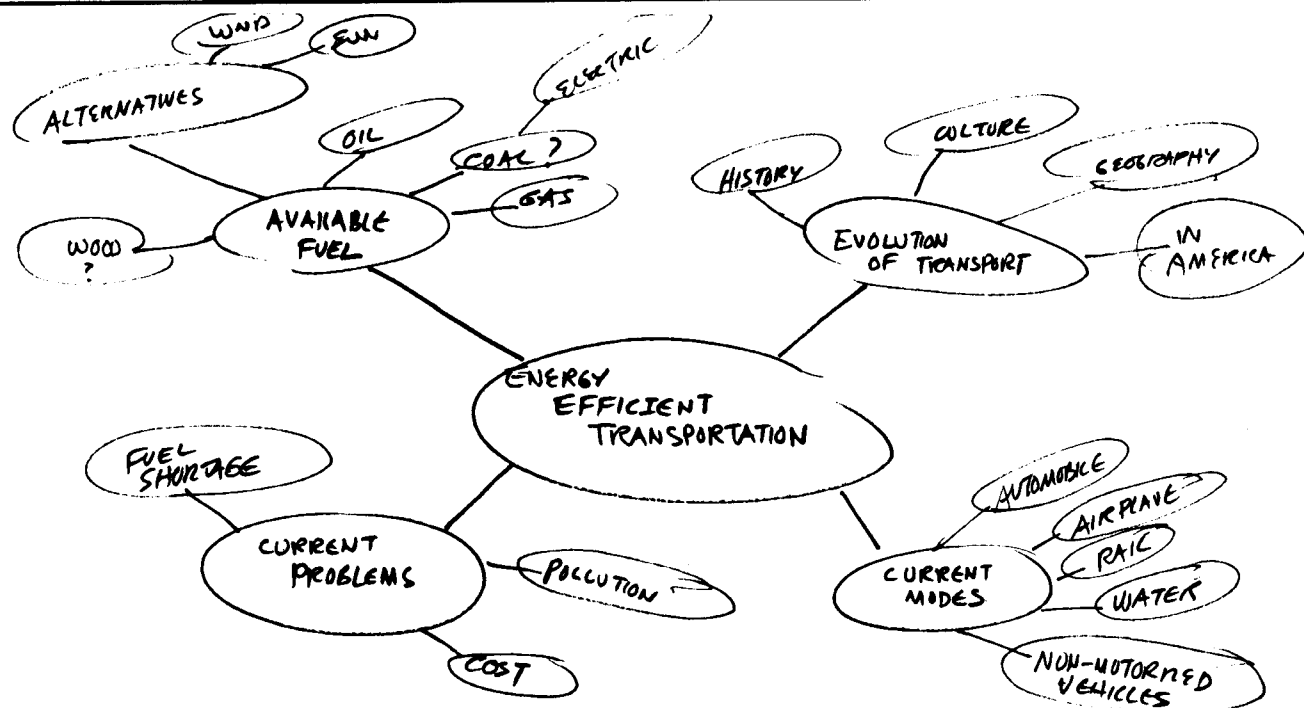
WIND
SUN
ALTERNATIVES
ELECTRIC
OIL
COAL ?
GAS
AVAILABLE FUEL
WOOD ?
HISTORY
CULTURE
GEOGRAPHY
EVOLUTION OF TRANSPORT
IN AMERICA
ENERGY EFFICIENT TRANSPORTATION
FUEL SHORTAGE
CURRENT PROBLEMS
POLLUTION
COST
AUTOMOBILE
AIRPLANE
RAIL
CURRENT MODES
WATER
NON-MOTORIZED VEHICLES